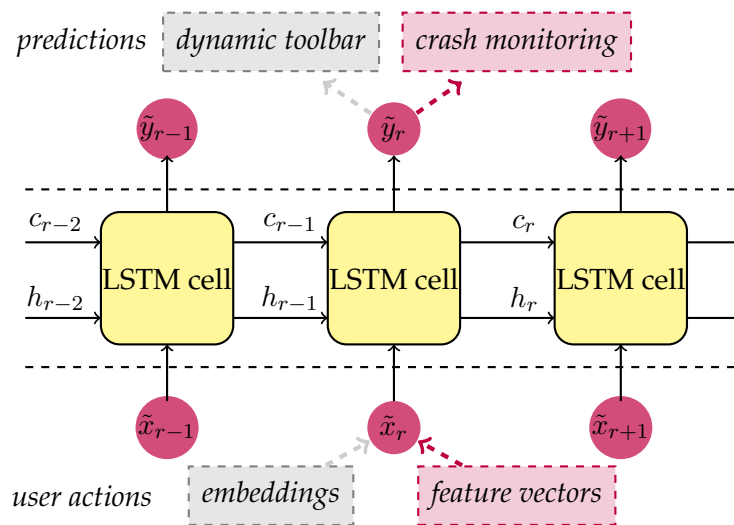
predictions dynamic toolbar crash monitoring

$\tilde{y}_{r-1}$ $\tilde{y}_r$ $\tilde{y}_{r+1}$

$c_{r-2}$ $c_{r-1}$ $c_r$

LSTM cell LSTM cell LSTM cell

$h_{r-2}$ $h_{r-1}$ $h_r$

$\tilde{x}_{r-1}$ $\tilde{x}_r$ $\tilde{x}_{r+1}$

user actions embeddings feature vectors